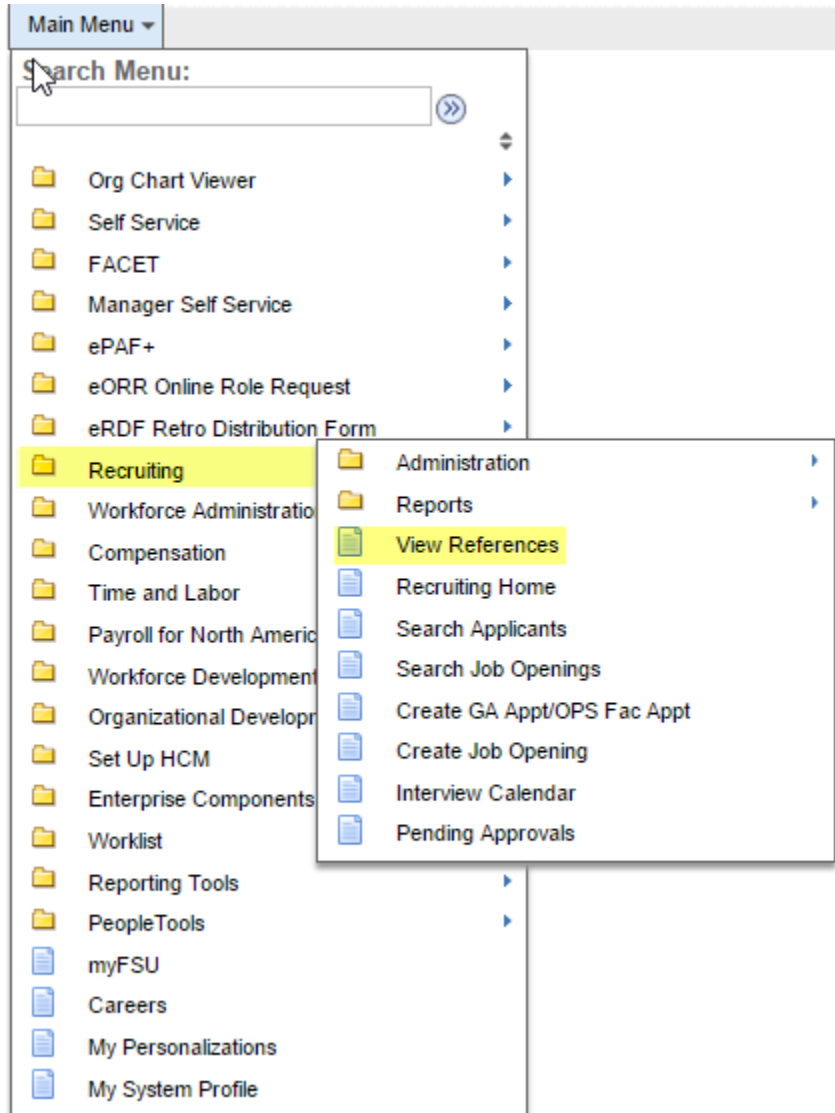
Main Menu

Search Menu:

Org Chart Viewer
Self Service
FACET
Manager Self Service
ePAF+
eORR Online Role Request
eRDF Retro Distribution Form
Recruiting
Workforce Administratio
Compensation
Time and Labor
Payroll for North Americ
Workforce Development
Organizational Developn
Set Up HCM
Enterprise Components
Worklist
Reporting Tools
PeopleTools
myFSU
Careers
My Personalizations
My System Profile

Administration
Reports
View References
Recruiting Home
Search Applicants
Search Job Openings
Create GA Appt/OPS Fac Appt
Create Job Opening
Interview Calendar
Pending Approvals